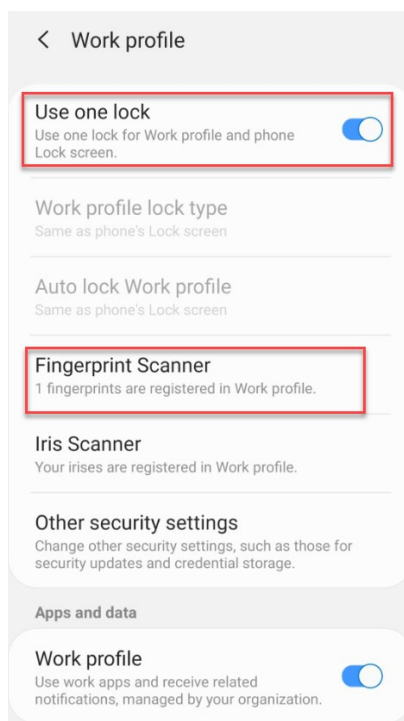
< Work profile

Use one lock
Use one lock for Work profile and phone Lock screen.

Work profile lock type
Same as phone's Lock screen

Auto lock Work profile
Same as phone's Lock screen

Fingerprint Scanner
1 fingerprints are registered in Work profile.

Iris Scanner
Your irises are registered in Work profile.

Other security settings
Change other security settings, such as those for security updates and credential storage.

Apps and data

Work profile
Use work apps and receive related notifications, managed by your organization.